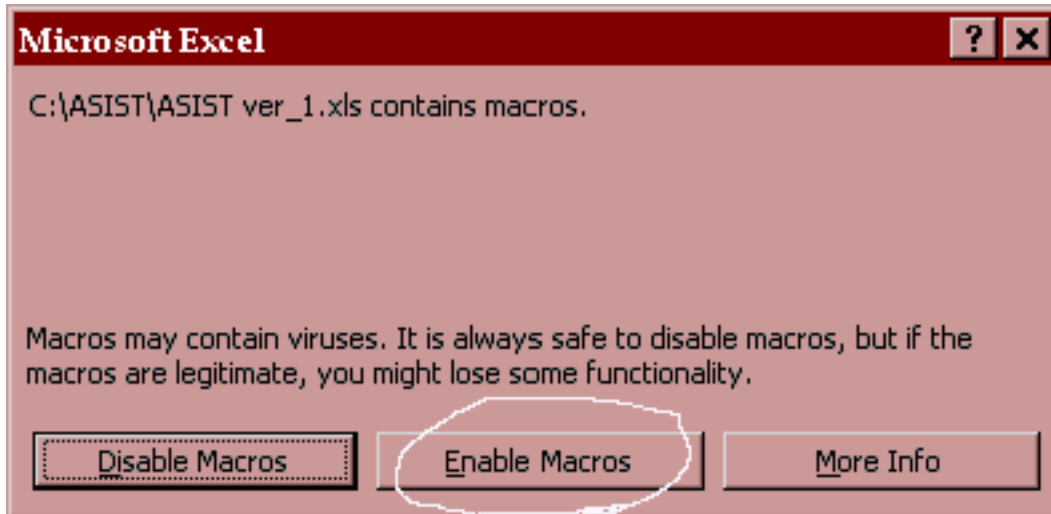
Microsoft Excel

? X

C:\ASIST\ASIST ver_1.xls contains macros.

Macros may contain viruses. It is always safe to disable macros, but if the macros are legitimate, you might lose some functionality.

Disable Macros

Enable Macros

More Info